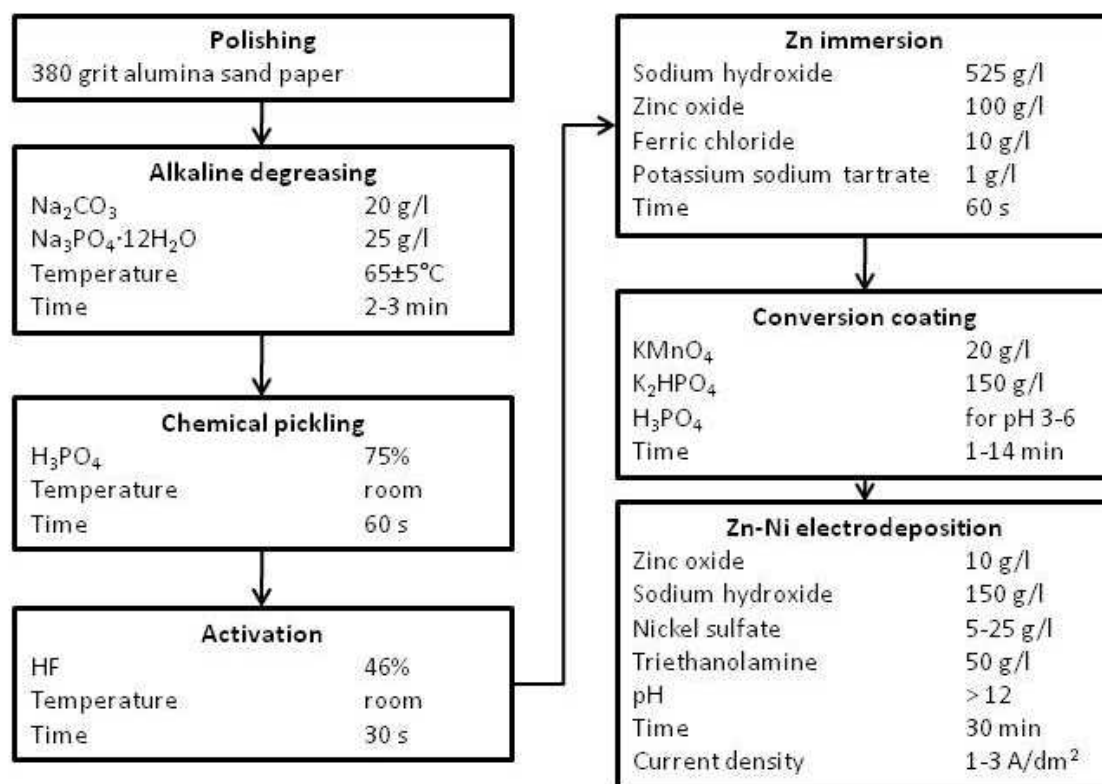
Polishing
380 grit alumina sand paper

Alkaline degreasing

| | |
|---|---|
| $Na_2CO_3$ | 20 g/l |
| $Na_3PO_4 \cdot 12H_2O$ | 25 g/l |
| Temperature | 65±5°C |
| Time | 2-3 min |

Chemical pickling

| | |
|---|---|
| $H_3PO_4$ | 75% |
| Temperature | room |
| Time | 60 s |

Activation

| | |
|---|---|
| HF | 46% |
| Temperature | room |
| Time | 30 s |

Zn immersion

| | |
|---|---|
| Sodium hydroxide | 525 g/l |
| Zinc oxide | 100 g/l |
| Ferric chloride | 10 g/l |
| Potassium sodium tartrate | 1 g/l |
| Time | 60 s |

Conversion coating

| | |
|---|---|
| $KMnO_4$ | 20 g/l |
| $K_2HPO_4$ | 150 g/l |
| $H_3PO_4$ | for pH 3-6 |
| Time | 1-14 min |

Zn-Ni electrodeposition

| | |
|---|---|
| Zinc oxide | 10 g/l |
| Sodium hydroxide | 150 g/l |
| Nickel sulfate | 5-25 g/l |
| Triethanolamine | 50 g/l |
| pH | > 12 |
| Time | 30 min |
| Current density | 1-3 A/dm$^2$ |